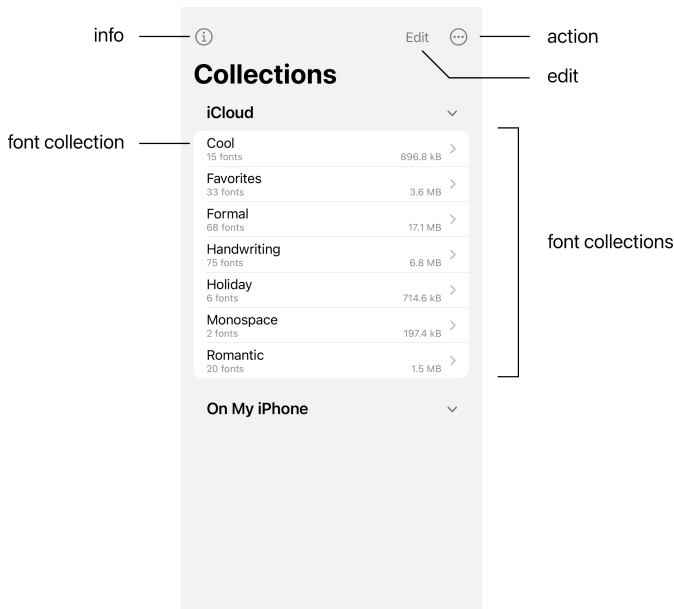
info

Edit

action

edit

Collections

iCloud

font collection

Cool
15 fonts 896.8 kB

Favorites
33 fonts 3.6 MB

Formal
68 fonts 17.1 MB

Handwriting
75 fonts 6.8 MB

Holiday
6 fonts 714.6 kB

Monospace
2 fonts 197.4 kB

Romantic
20 fonts 1.5 MB

font collections

On My iPhone